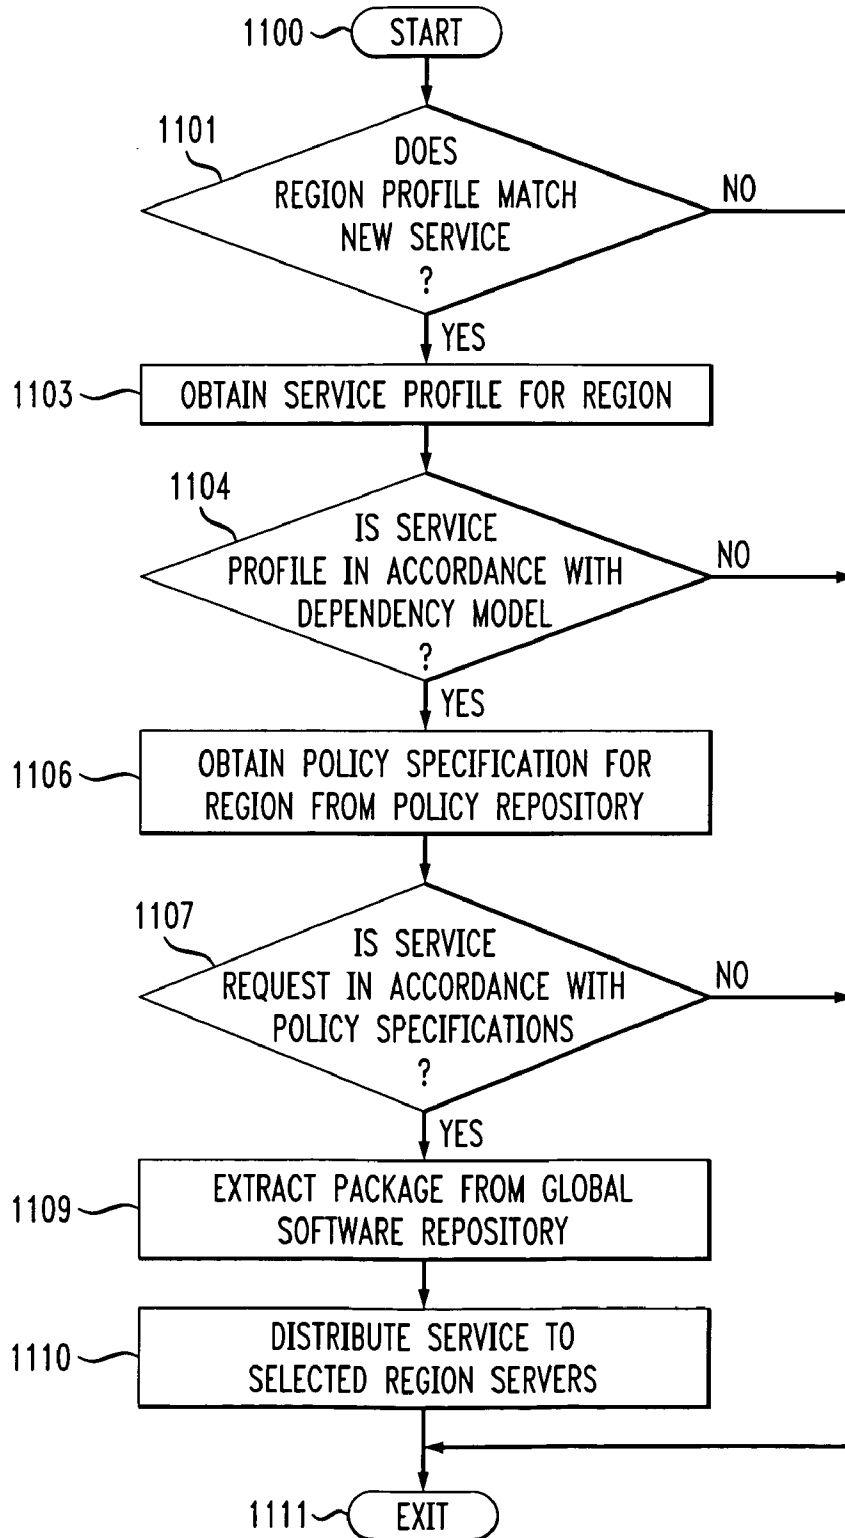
1100 START

1101 DOES REGION PROFILE MATCH NEW SERVICE ?

NO

YES

1103 OBTAIN SERVICE PROFILE FOR REGION

1104 IS SERVICE PROFILE IN ACCORDANCE WITH DEPENDENCY MODEL ?

NO

YES

1106 OBTAIN POLICY SPECIFICATION FOR REGION FROM POLICY REPOSITORY

1107 IS SERVICE REQUEST IN ACCORDANCE WITH POLICY SPECIFICATIONS ?

NO

YES

1109 EXTRACT PACKAGE FROM GLOBAL SOFTWARE REPOSITORY

1110 DISTRIBUTE SERVICE TO SELECTED REGION SERVERS

1111 EXIT